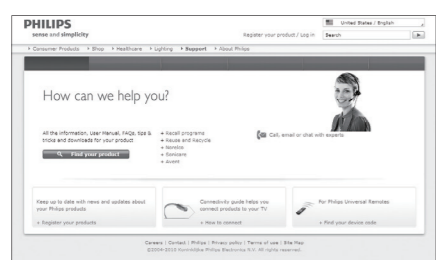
PHILIPS
sense and simplicity

Register your product / Log in

United States / English

Search

› Consumer Products › Shop › Healthcare › Lighting › Support › About Philips

How can we help you?

All the information, User Manual, FAQs, tips & tricks and downloads for your product

Find your product

+ Recall programs
+ Reuse and Recycle
+ Norelco
+ Sonicare
+ Avent

Call, email or chat with experts

Keep up to date with news and updates about your Philips products

› Register your products

Connectivity guide helps you connect products to your TV

› How to connect

For Philips Universal Remotes

› Find your device code

Careers | Contact | Philips | Privacy policy | Terms of use | Site Map
©2004-2010 Koninklijke Philips Electronics N.V. All rights reserved.